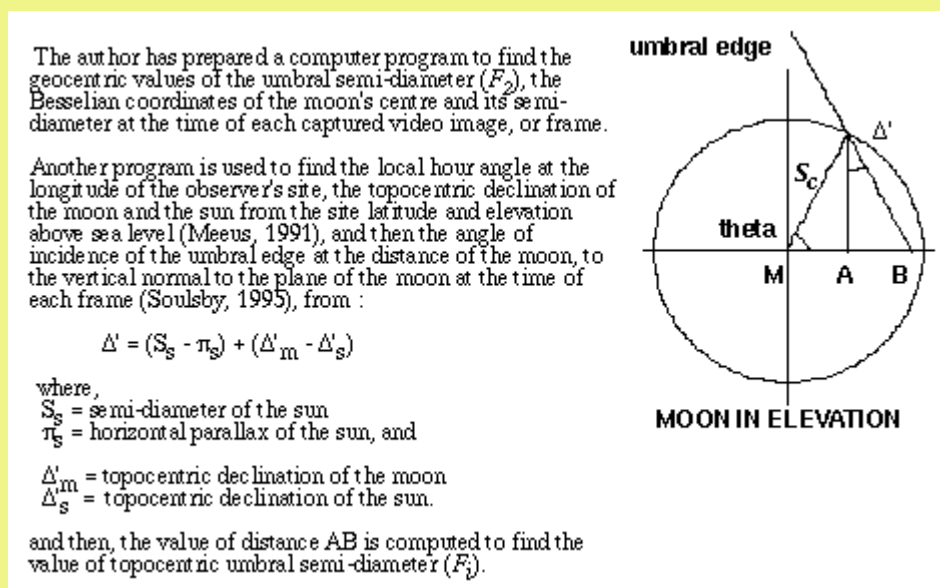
The author has prepared a computer program to find the geocentric values of the umbral semi-diameter ($F_2$), the Besselian coordinates of the moon's centre and its semi-diameter at the time of each captured video image, or frame.

Another program is used to find the local hour angle at the longitude of the observer's site, the topocentric declination of the moon and the sun from the site latitude and elevation above sea level (Meeus, 1991), and then the angle of incidence of the umbral edge at the distance of the moon, to the vertical normal to the plane of the moon at the time of each frame (Soulsby, 1995), from :

$\Delta' = (S_s - \pi_s) + (\Delta'_m - \Delta'_s)$

where,
$S_s$ = semi-diameter of the sun
$\pi_s$ = horizontal parallax of the sun, and

$\Delta'_m$ = topocentric declination of the moon
$\Delta'_s$ = topocentric declination of the sun.

and then, the value of distance AB is computed to find the value of topocentric umbral semi-diameter ($F_j$).

umbral edge
$\Delta'$
$S_c$
theta
M
A
B
MOON IN ELEVATION